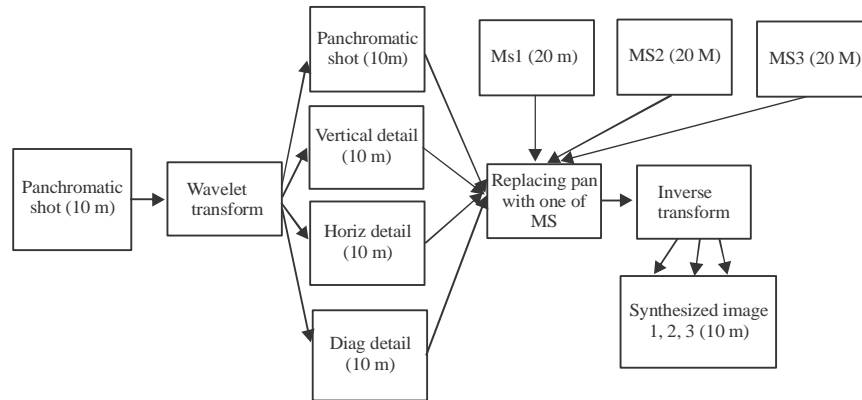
Panchromatic shot (10 m)

Wavelet transform

Panchromatic shot (10m)

Vertical detail (10 m)

Horiz detail (10 m)

Diag detail (10 m)

Ms1 (20 m)

MS2 (20 M)

MS3 (20 M)

Replacing pan with one of MS

Inverse transform

Synthesized image 1, 2, 3 (10 m)